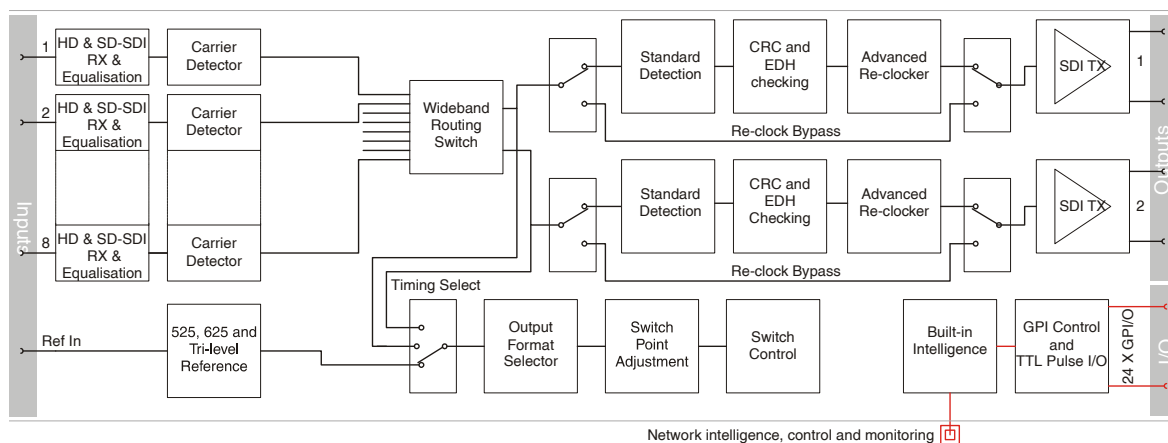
Inputs

1 HD & SD-SDI RX & Equalisation

Carrier Detector

2 HD & SD-SDI RX & Equalisation

Carrier Detector

8 HD & SD-SDI RX & Equalisation

Carrier Detector

Wideband Routing Switch

Standard Detection

CRC and EDH checking

Advanced Re-clocker

SDI TX 1

Re-clock Bypass

Standard Detection

CRC and EDH Checking

Advanced Re-clocker

SDI TX 2

Re-clock Bypass

Outputs

Timing Select

Ref In

525, 625 and Tri-level Reference

Output Format Selector

Switch Point Adjustment

Switch Control

Built-in Intelligence

GPI Control and TTL Pulse I/O

24 X GPI/O

I/O

Network intelligence, control and monitoring